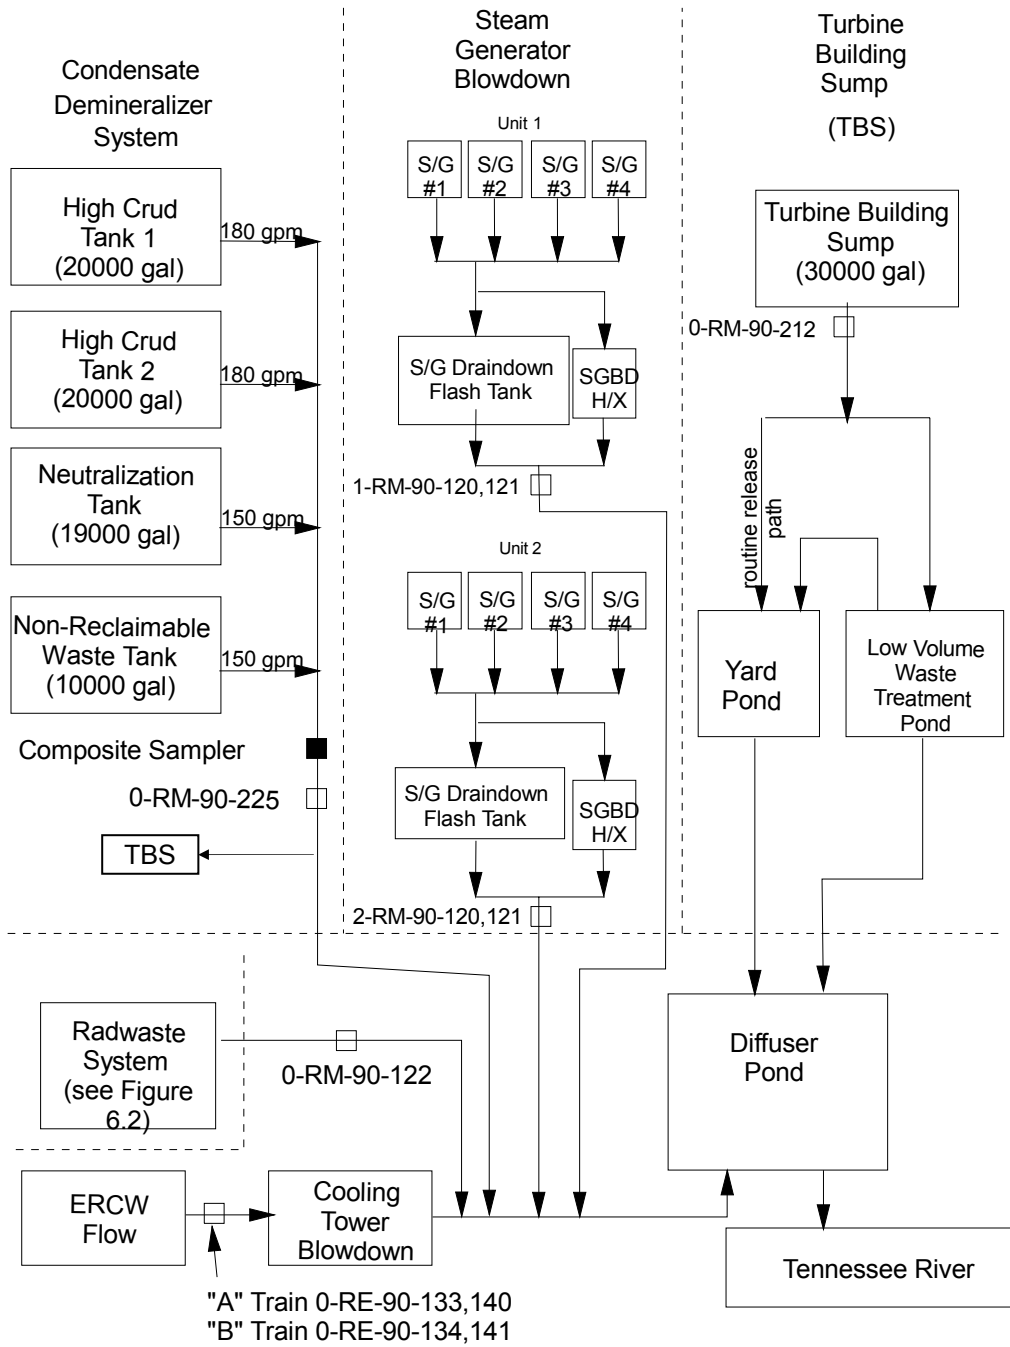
Condensate Demineralizer System

High Crud Tank 1 (20000 gal)

180 gpm

High Crud Tank 2 (20000 gal)

180 gpm

Neutralization Tank (19000 gal)

150 gpm

Non-Reclaimable Waste Tank (10000 gal)

150 gpm

Composite Sampler

0-RM-90-225

TBS

Steam Generator Blowdown

Unit 1

S/G #1

S/G #2

S/G #3

S/G #4

S/G Draindown Flash Tank

SGBD H/X

1-RM-90-120,121

Unit 2

S/G #1

S/G #2

S/G #3

S/G #4

S/G Draindown Flash Tank

SGBD H/X

2-RM-90-120,121

Turbine Building Sump

(TBS)

Turbine Building Sump (30000 gal)

0-RM-90-212

routine release path

Yard Pond

Low Volume Waste Treatment Pond

Radwaste System (see Figure 6.2)

0-RM-90-122

Diffuser Pond

ERCW Flow

Cooling Tower Blowdown

Tennessee River

"A" Train 0-RE-90-133,140
"B" Train 0-RE-90-134,141